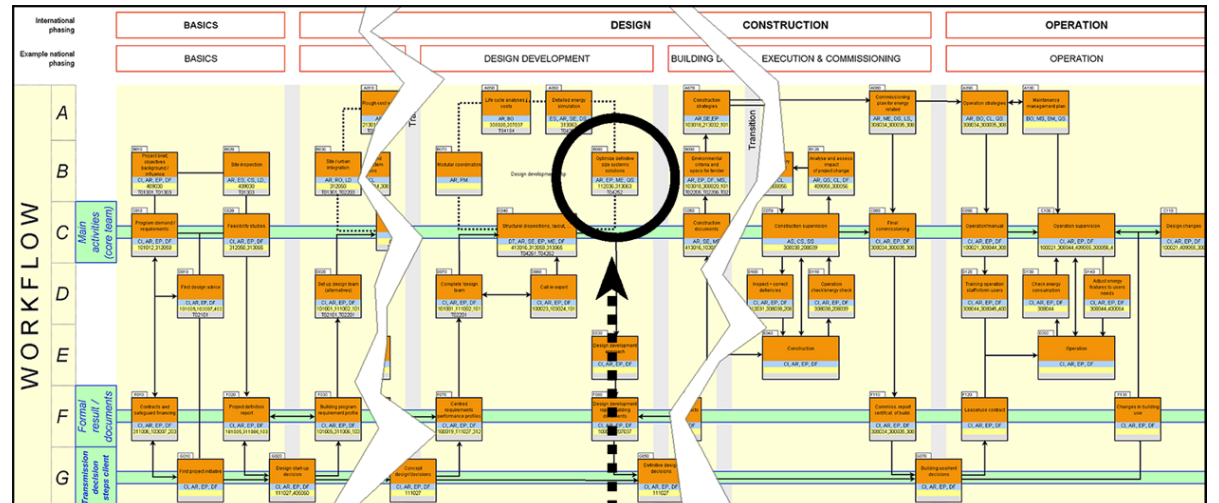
International phasing

BASICS

DESIGN

CONSTRUCTION

OPERATION

Example national phasing

BASICS

DESIGN DEVELOPMENT

BUILDING D

EXECUTION & COMMISSIONING

OPERATION

WORKFLOW

Main activities (core team)

Formal result / documents

Transmission decision steps client

A

B

C

D

E

F

G

Transition

Transition

Life cycle analyses costs

Detailed energy simulation

Construction strategies

Commissioning plan for energy related

Operation strategies

Maintenance management plan

Project brief

Site inspection

Site urban integration

Modular coordination

Design development

Optimize definitive site systemic solutions

Environmental criteria and specs for tender

Analyse and assess impact of project change

Program demands / requirements

Feasibility studies

Structural dispositions, layout

Construction documents

Construction supervision

Final commissioning

Operation manual

Operation supervision

Design changes

Find design advice

Set up design team (alternatives)

Complete design team

Call in expert

Inspect + correct deficiencies

Operation check/energy check

Training operation staff/inform users

Check energy consumption

Adjust energy features to users needs

Design development approach

Construction

Operation

Contracts and safeguard financing

Project definition report

Building program requirement profile

Certified requirements performance profile

Design development

Commiss. report, certificat. of tests

Lease/use contract

Changes in building use

Find project initiative

Design start up decisions

Concept design/decisions

Definitive design decisions

Building use/rent decisions

CI, AR, EP, DF

AR, BO

AR, ME, EP

AR, ES, CS, LD

AR, RO, LD

AR, PM

AR, SE, ME, OS

AR, SE, ME

AS, CS, SS

AR, OS, CL, DF

AR, ME, OS, CL, DF

AR, OS, CS, DF

BO, MS, EM, OS

CI, AR, EP

DT, AR, SE, EP, ME, DF